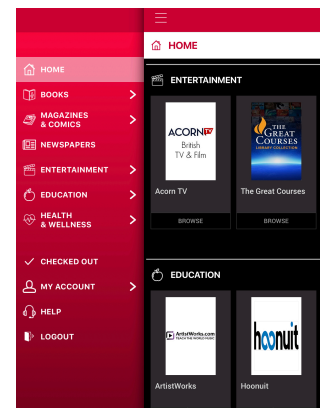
HOME
BOOKS
MAGAZINES & COMICS
NEWSPAPERS
ENTERTAINMENT
EDUCATION
HEALTH & WELLNESS
CHECKED OUT
MY ACCOUNT
HELP
LOGOUT

HOME

ENTERTAINMENT

ACORN TV
British TV & Film
Acorn TV
BROWSE

THE GREAT COURSES
LIBRARY COLLECTION
The Great Courses
BROWSE

EDUCATION

ArtistWorks.com
TEACH THE WORLD MUSIC
ArtistWorks

hoonuit
Hoonuit